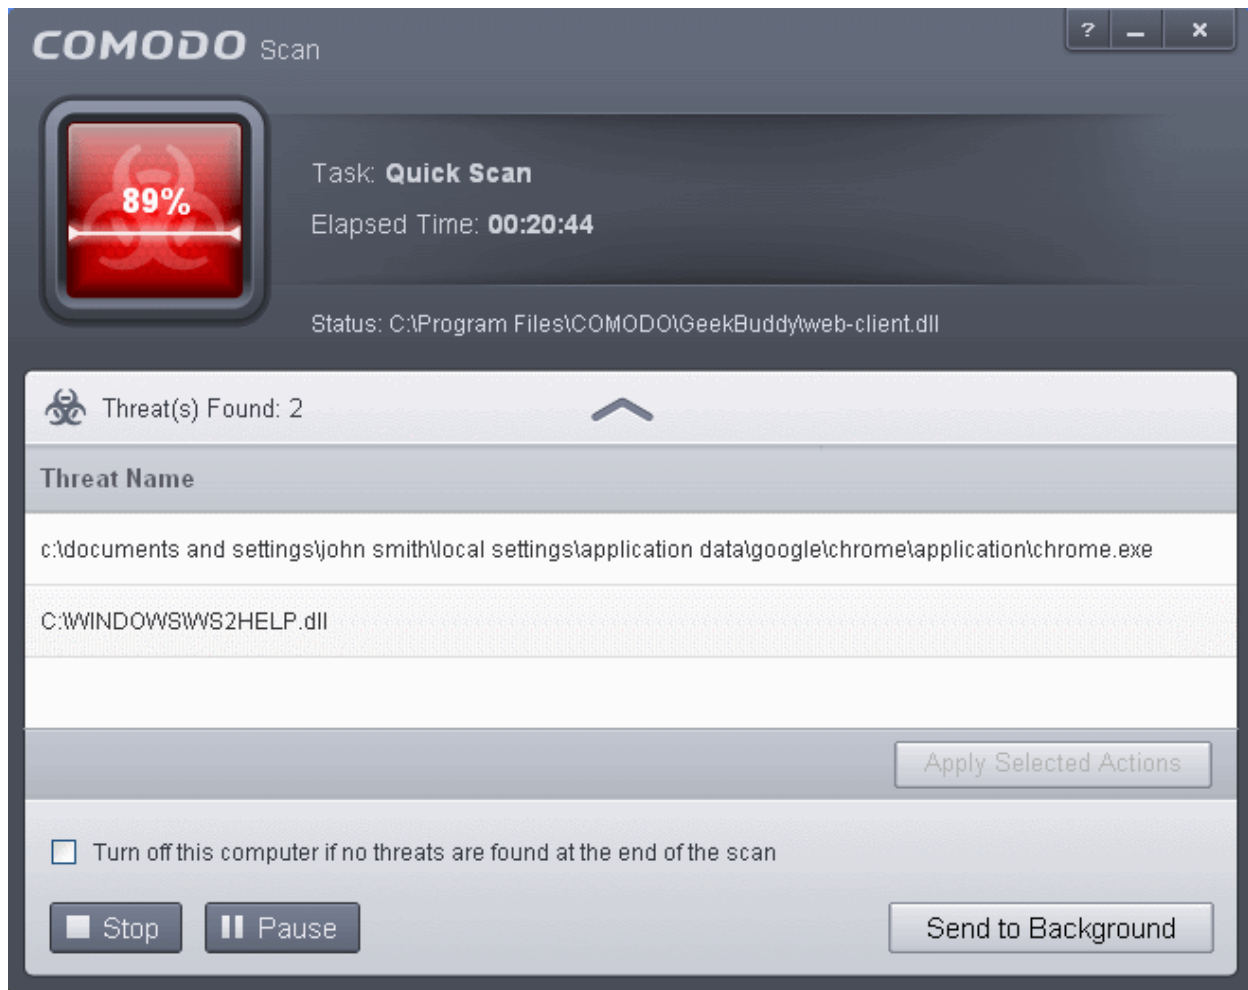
COMODO Scan

? – ×

89%

Task: Quick Scan

Elapsed Time: 00:20:44

Status: C:\Program Files\COMODO\GeekBuddy\web-client.dll

Threat(s) Found: 2

| Threat Name |
|---|
| c:\documents and settings\john smith\local settings\application data\google\chrome\application\chrome.exe |
| C:\WINDOWS\WS2HELP.dll |

Apply Selected Actions

Turn off this computer if no threats are found at the end of the scan

Stop

Pause

Send to Background